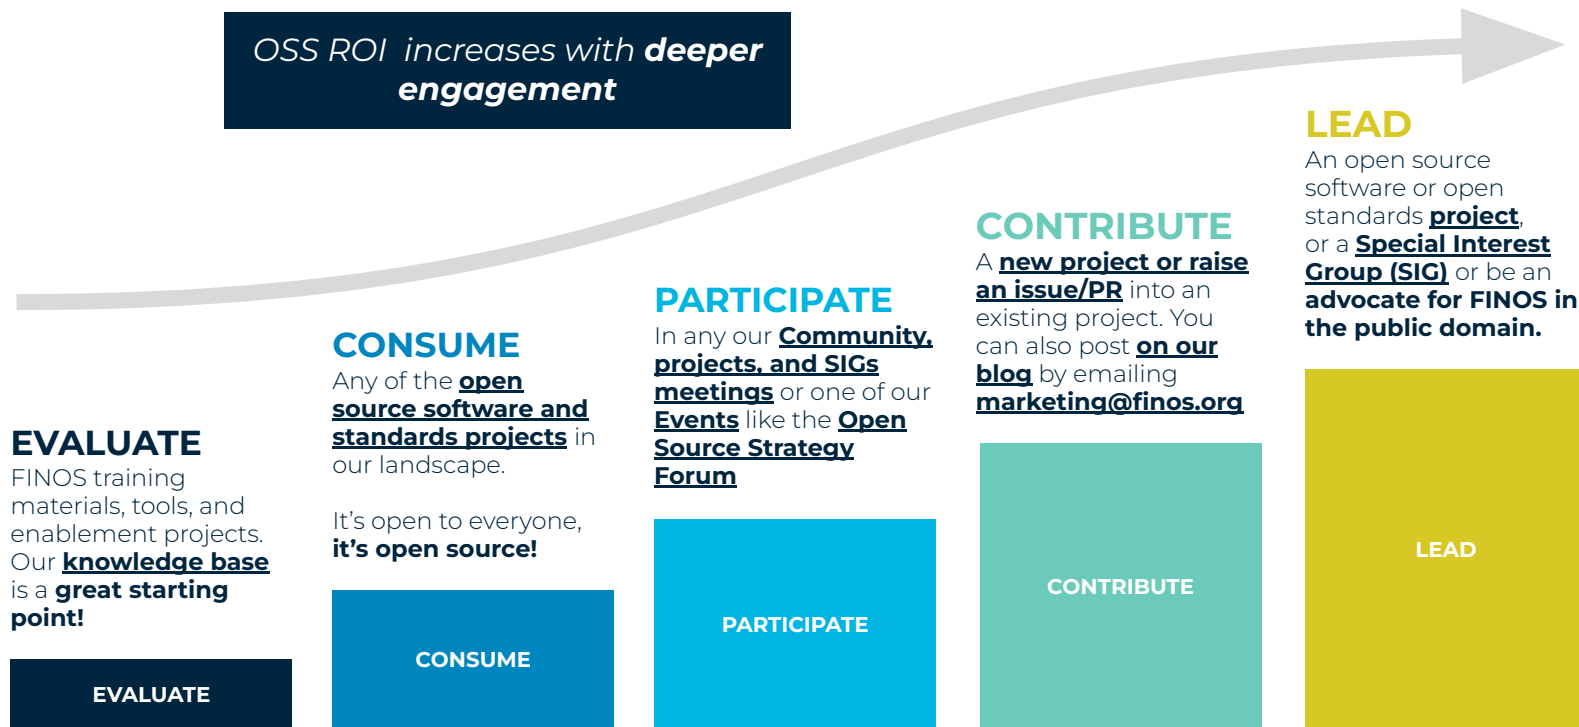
OSS ROI increases with deeper engagement

EVALUATE
FINOS training materials, tools, and enablement projects. Our knowledge base is a great starting point!

EVALUATE

CONSUME
Any of the open source software and standards projects in our landscape.

It's open to everyone, it's open source!

CONSUME

PARTICIPATE
In any our Community, projects, and SIGs meetings or one of our Events like the Open Source Strategy Forum

PARTICIPATE

CONTRIBUTE
A new project or raise an issue/PR into an existing project. You can also post on our blog by emailing marketing@finos.org

CONTRIBUTE

LEAD
An open source software or open standards project, or a Special Interest Group (SIG) or be an advocate for FINOS in the public domain.

LEAD